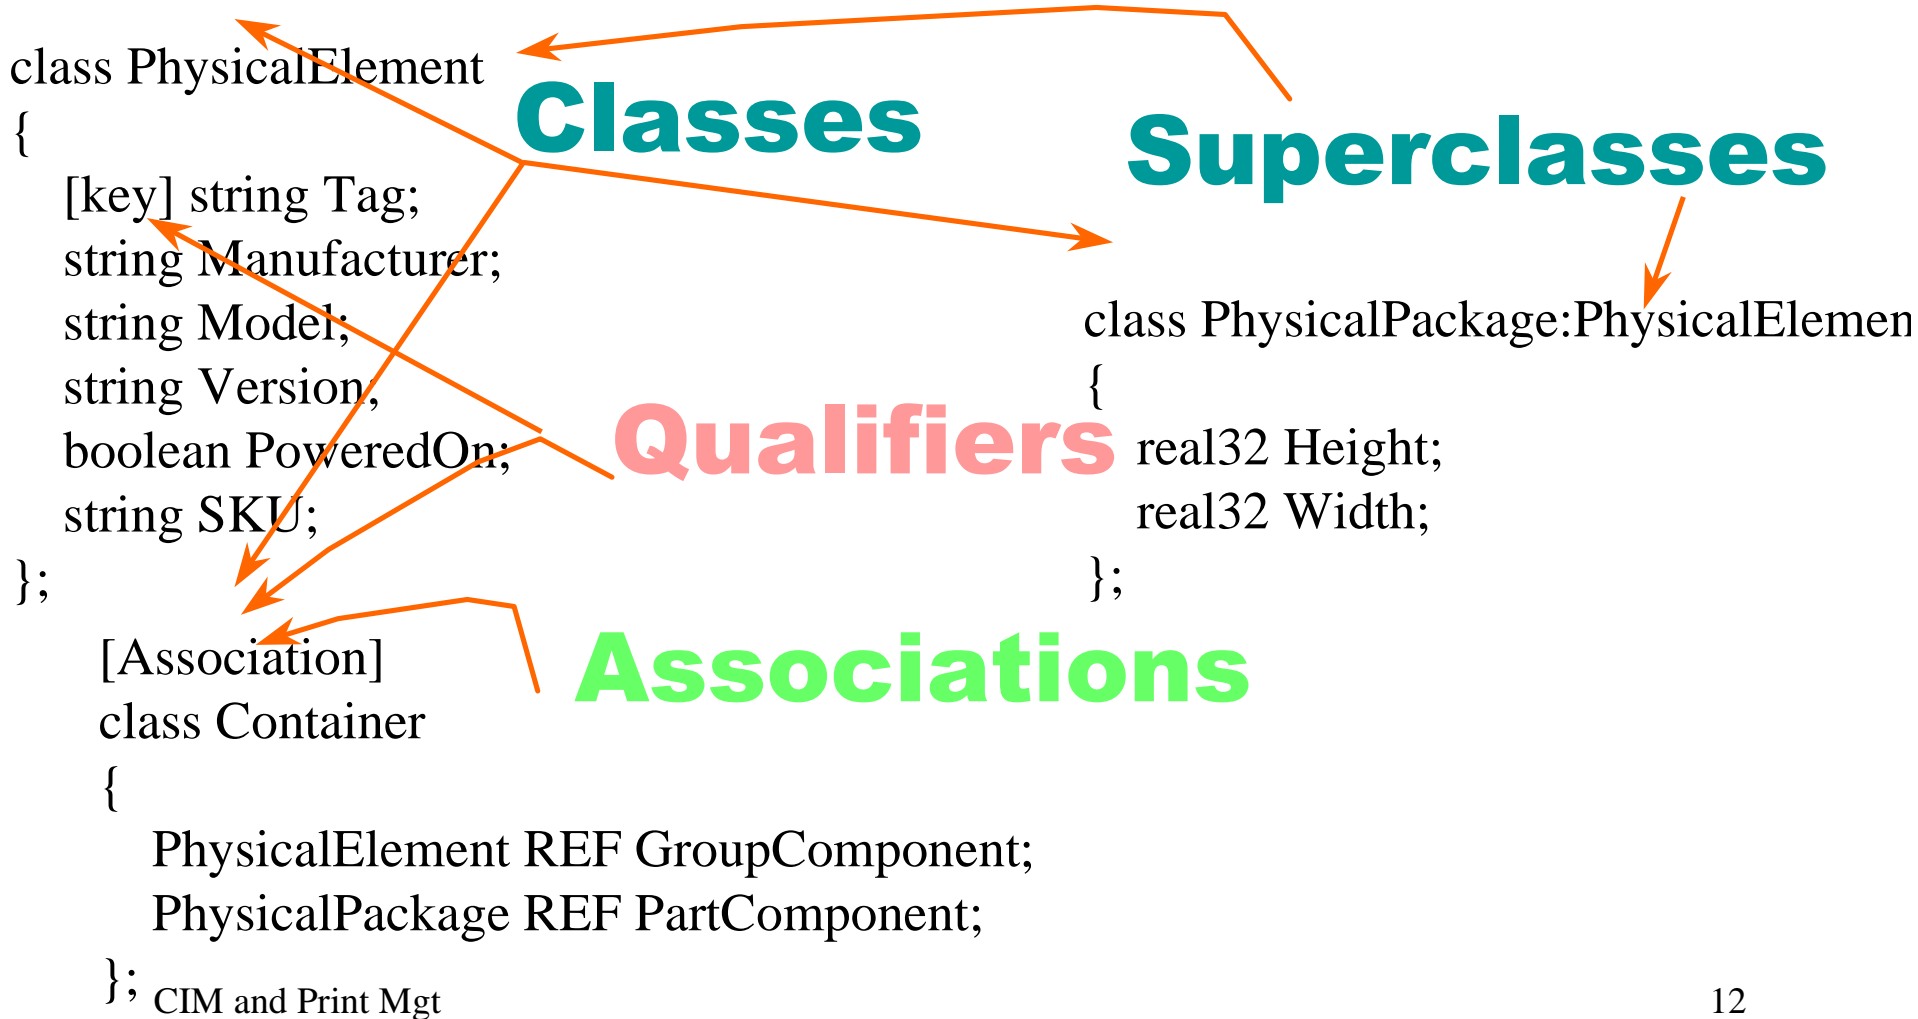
class PhysicalElement
{
[key] string Tag;
string Manufacturer;
string Model;
string Version;
boolean PoweredOn;
string SKU;
};

Classes

Superclasses

class PhysicalPackage:PhysicalElemen
{
real32 Height;
real32 Width;
};

Qualifiers

[Association]
class Container
{
PhysicalElement REF GroupComponent;
PhysicalPackage REF PartComponent;
};

Associations

CIM and Print Mgt

12